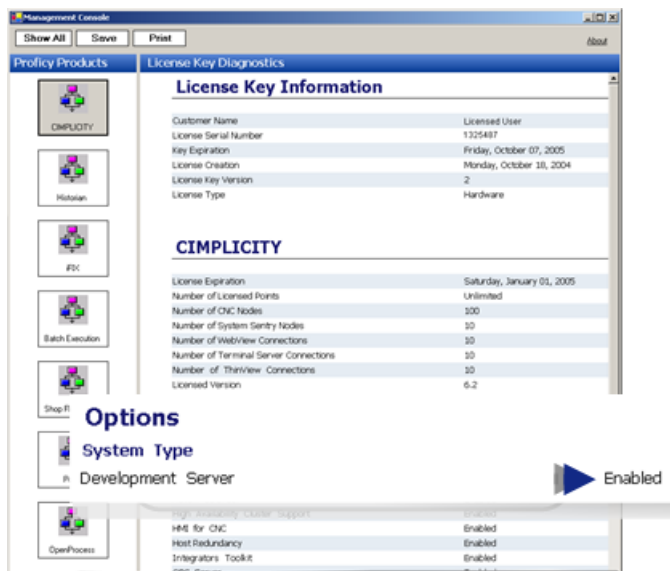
Management Console

Show All Save Print About

Proficy Products

CIMPLICITY

Historian

iFIX

Batch Execution

Shop F

P

OpenProcess

License Key Diagnostics

License Key Information

| | |
|---|---|
| Customer Name | Licensed User |
| License Serial Number | 1325487 |
| Key Expiration | Friday, October 07, 2005 |
| License Creation | Monday, October 18, 2004 |
| License Key Version | 2 |
| License Type | Hardware |

CIMPLICITY

| | |
|---|---|
| License Expiration | Saturday, January 01, 2005 |
| Number of Licensed Points | Unlimited |
| Number of CNC Nodes | 100 |
| Number of System Sentry Nodes | 10 |
| Number of WebView Connections | 10 |
| Number of Terminal Server Connections | 10 |
| Number of ThinView Connections | 10 |
| Licensed Version | 6.2 |

Options

System Type

Development Server Enabled

| | |
|---|---|
| High Availability Cluster Support | Enabled |
| HMI for CNC | Enabled |
| Host Redundancy | Enabled |
| Integrators Toolkit | Enabled |
| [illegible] | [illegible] |